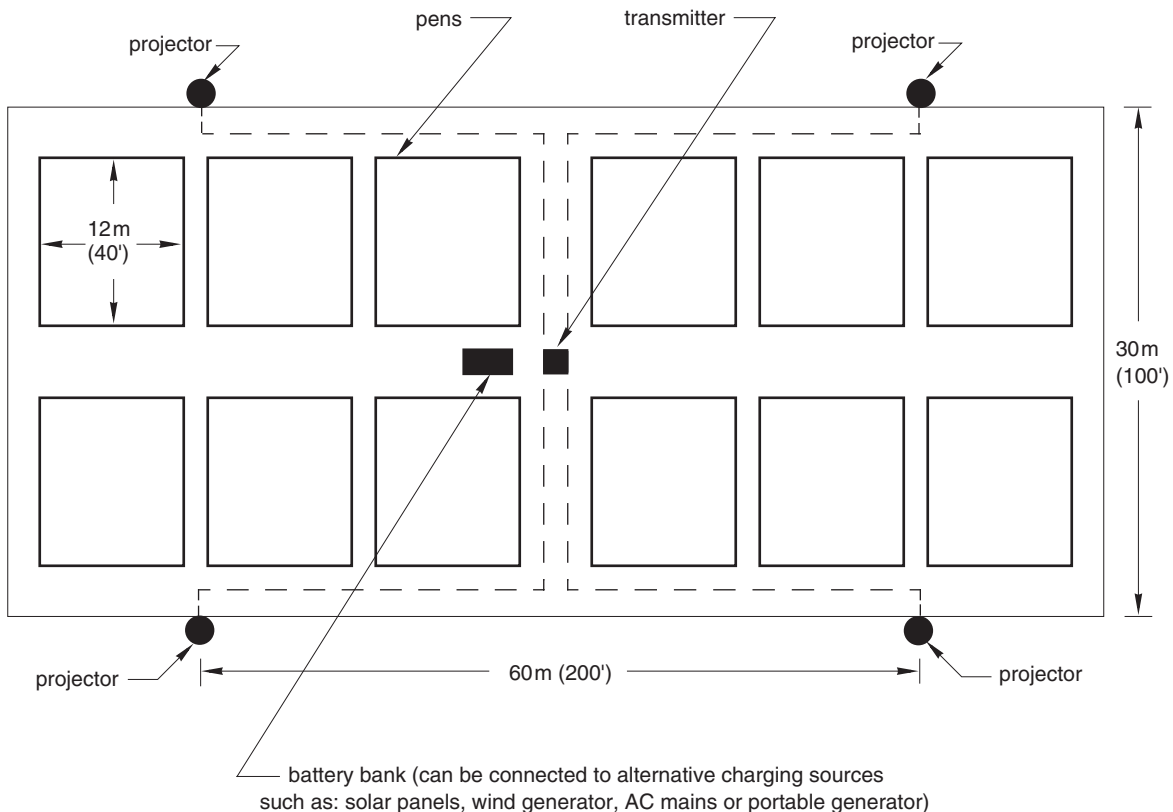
pens
transmitter
projector
projector
12m
(40')
30m
(100')
projector
60m (200')
projector
battery bank (can be connected to alternative charging sources such as: solar panels, wind generator, AC mains or portable generator)